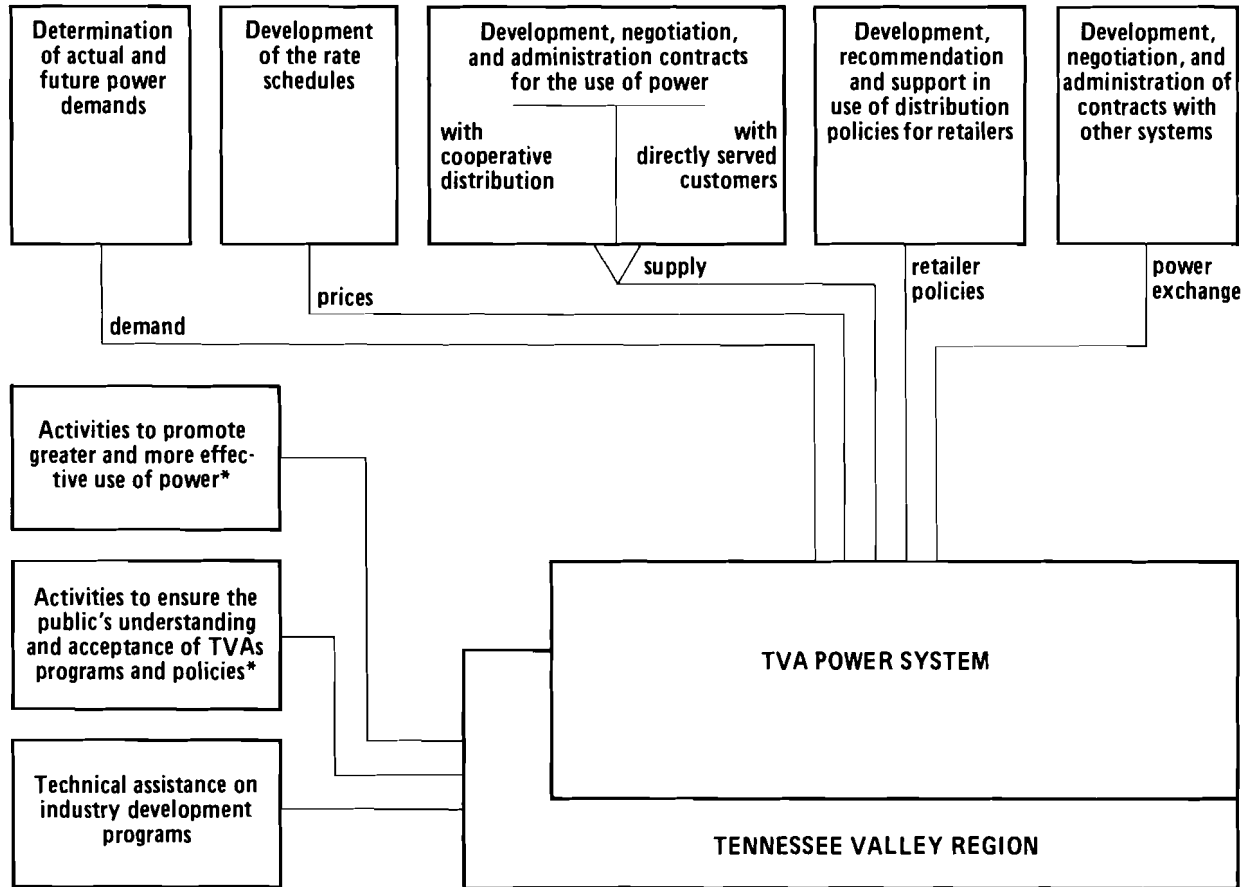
Determination of actual and future power demands

Development of the rate schedules

Development, negotiation, and administration contracts for the use of power

with cooperative distribution

with directly served customers

Development, recommendation and support in use of distribution policies for retailers

Development, negotiation, and administration of contracts with other systems

supply

retailer policies

power exchange

prices

demand

Activities to promote greater and more effective use of power*

Activities to ensure the public's understanding and acceptance of TVAs programs and policies*

Technical assistance on industry development programs

TVA POWER SYSTEM

TENNESSEE VALLEY REGION